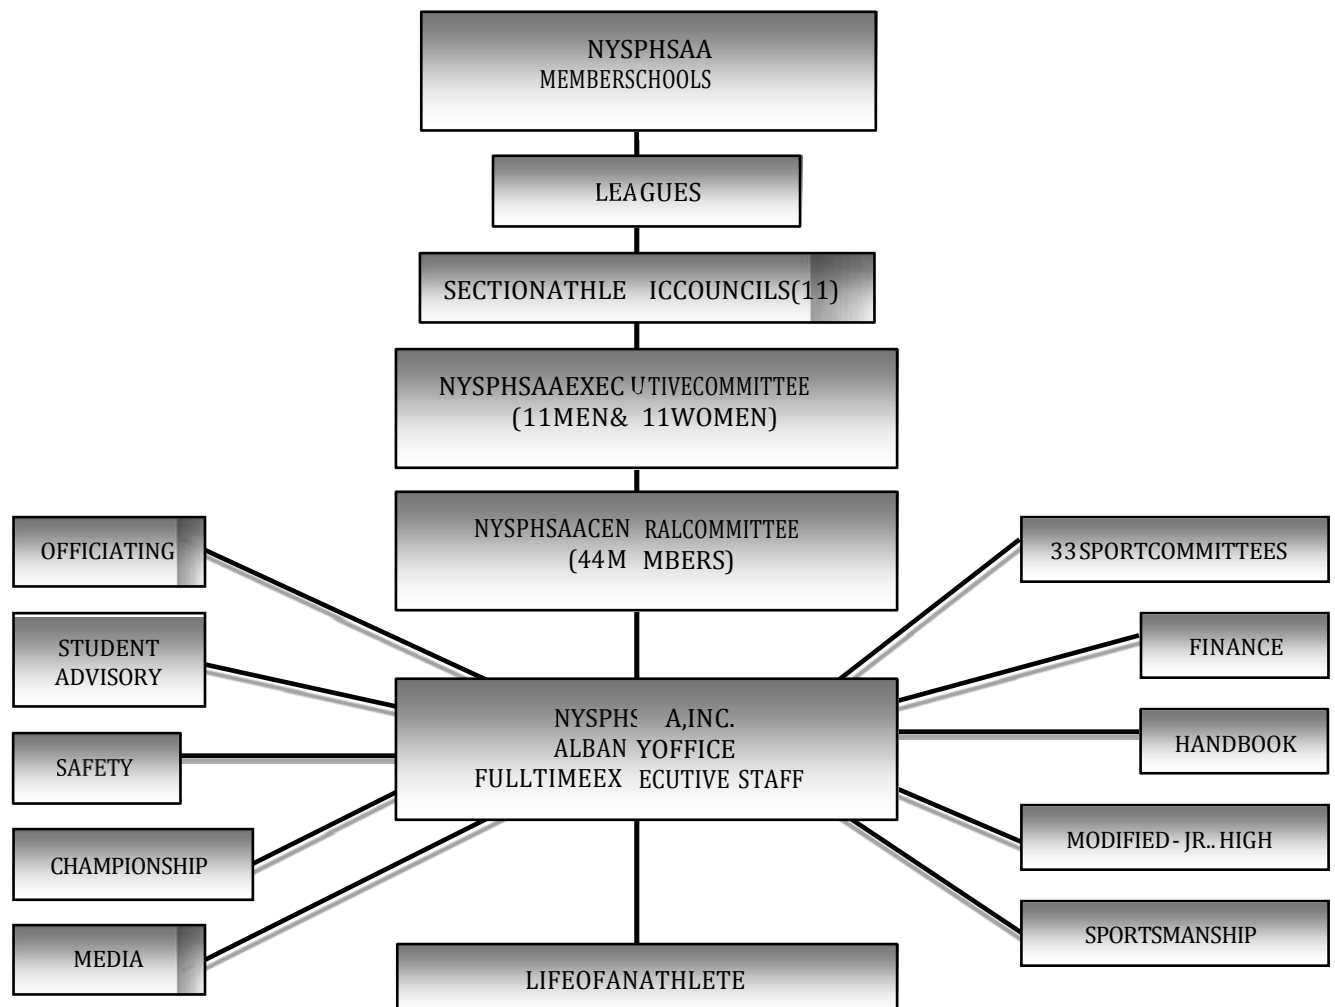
NYSPHSAA
MEMBERSCHOOLS

LEAGUES

SECTIONATHLE ICCOUNCILS(11)

NYSPHSAAEXEC UTIVECOMMITTEE
(11MEN& 11WOMEN)

NYSPHSAACEN RALCOMMITTEE
(44M MBERS)

OFFICIATING

STUDENT ADVISORY

SAFETY

CHAMPIONSHIP

MEDIA

33SPORTCOMMITTEES

FINANCE

HANDBOOK

MODIFIED - JR.. HIGH

SPORTSMANSHIP

NYSPHS A,INC.
ALBAN YOFFICE
FULLTIMEEX ECUTIVE STAFF

LIFEOFANATHLETE